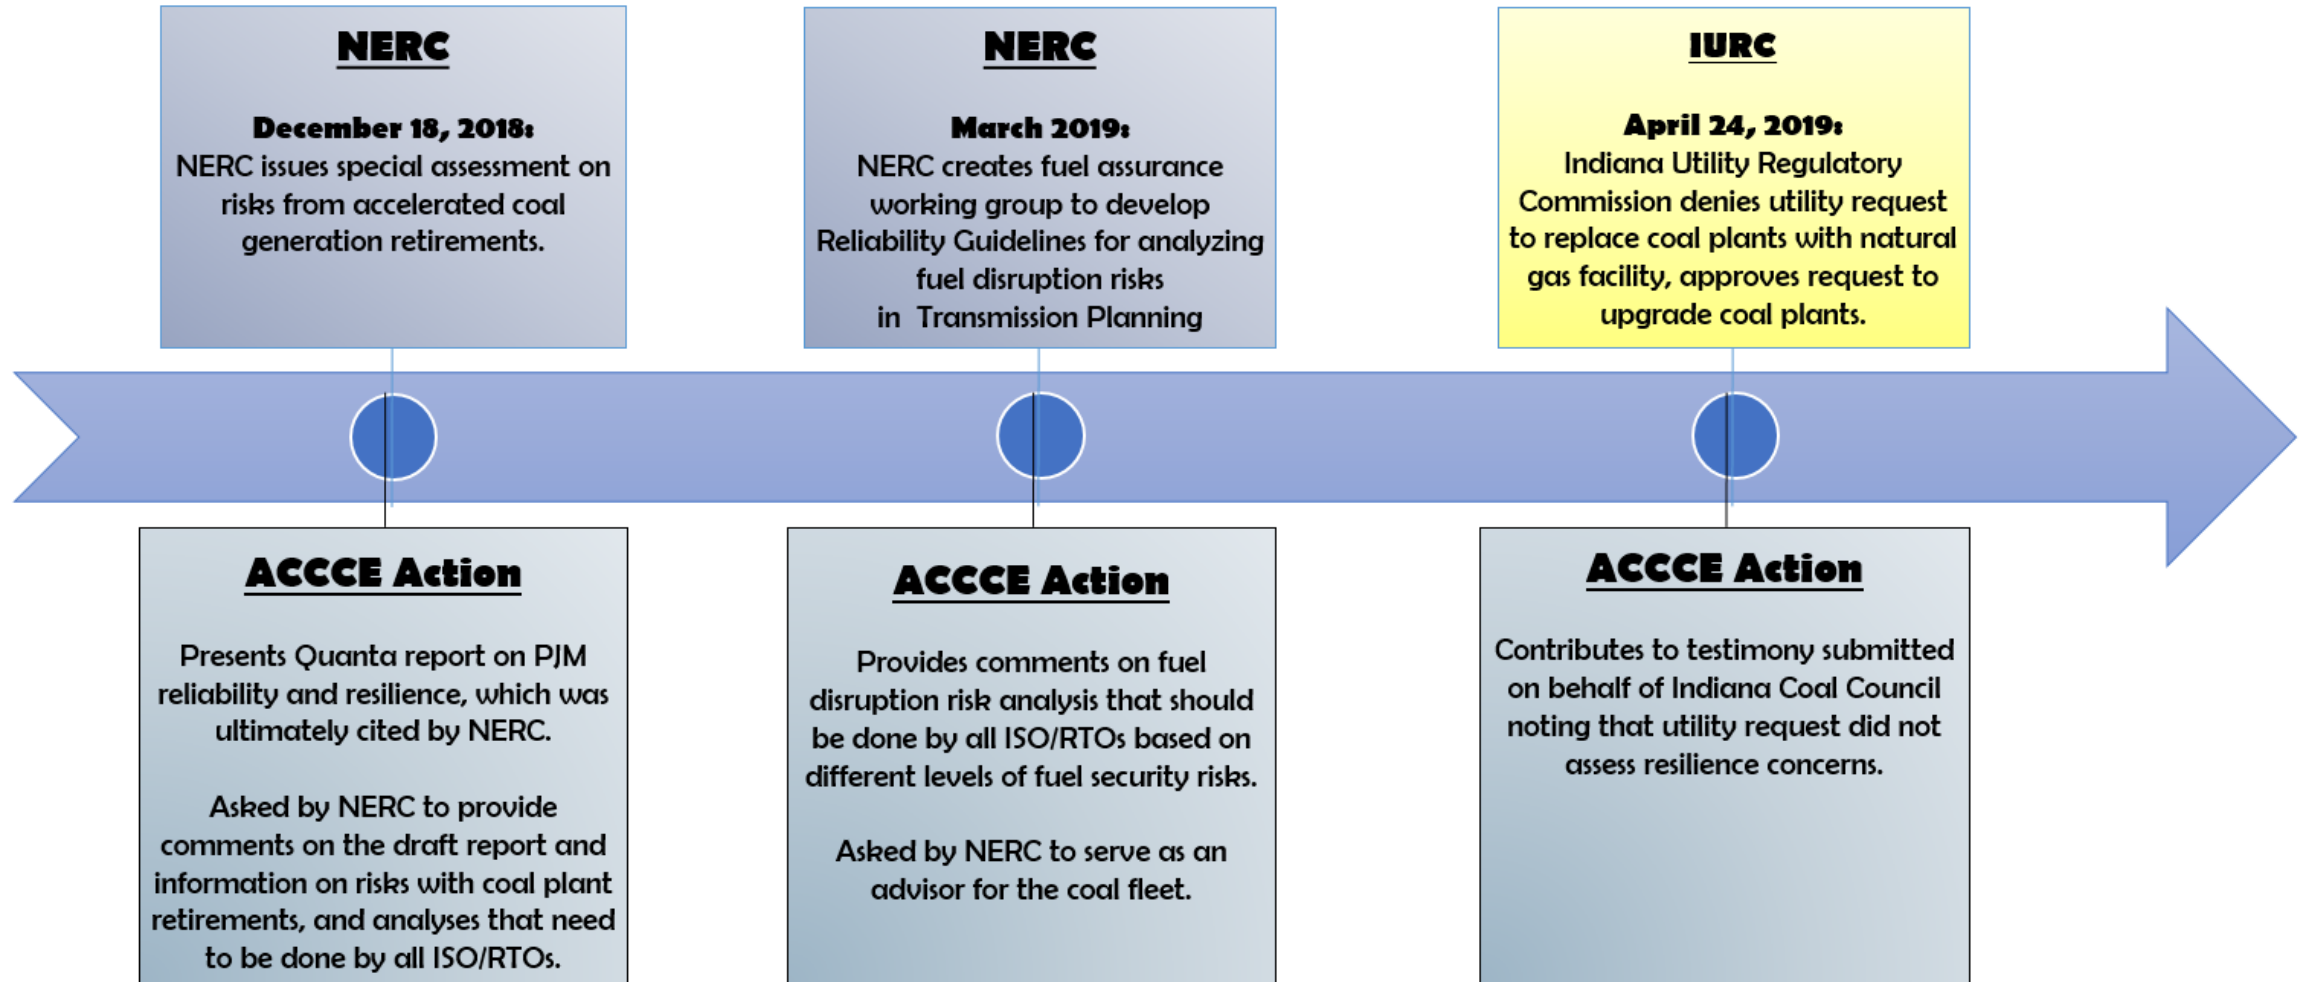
NERC

December 18, 2018:
NERC issues special assessment on risks from accelerated coal generation retirements.

NERC

March 2019:
NERC creates fuel assurance working group to develop Reliability Guidelines for analyzing fuel disruption risks in Transmission Planning

IURC

April 24, 2019:
Indiana Utility Regulatory Commission denies utility request to replace coal plants with natural gas facility, approves request to upgrade coal plants.

ACCCE Action

Presents Quanta report on PJM reliability and resilience, which was ultimately cited by NERC.

Asked by NERC to provide comments on the draft report and information on risks with coal plant retirements, and analyses that need to be done by all ISO/RTOs.

ACCCE Action

Provides comments on fuel disruption risk analysis that should be done by all ISO/RTOs based on different levels of fuel security risks.

Asked by NERC to serve as an advisor for the coal fleet.

ACCCE Action

Contributes to testimony submitted on behalf of Indiana Coal Council noting that utility request did not assess resilience concerns.